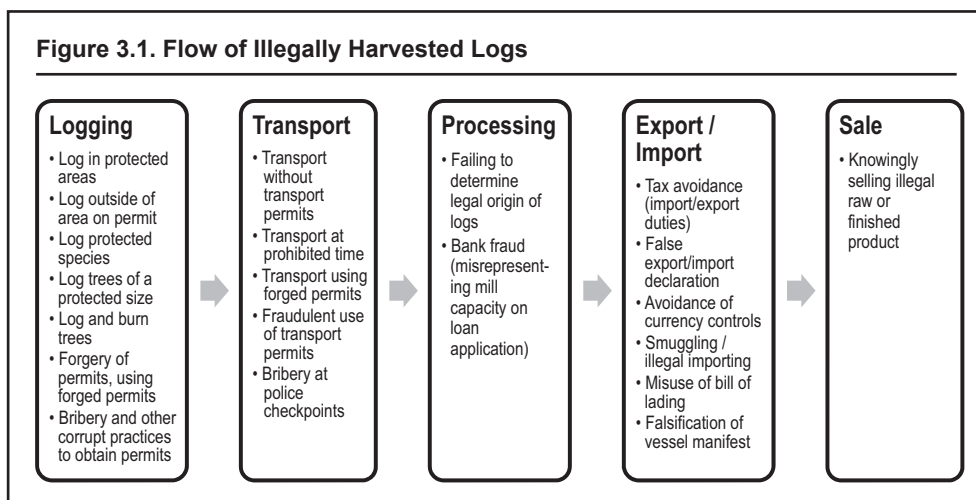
Figure 3.1. Flow of Illegally Harvested Logs

Logging
• Log in protected areas
• Log outside of area on permit
• Log protected species
• Log trees of a protected size
• Log and burn trees
• Forgery of permits, using forged permits
• Bribery and other corrupt practices to obtain permits

Transport
• Transport without transport permits
• Transport at prohibited time
• Transport using forged permits
• Fraudulent use of transport permits
• Bribery at police checkpoints

Processing
• Failing to determine legal origin of logs
• Bank fraud (misrepresenting mill capacity on loan application)

Export / Import
• Tax avoidance (import/export duties)
• False export/import declaration
• Avoidance of currency controls
• Smuggling / illegal importing
• Misuse of bill of lading
• Falsification of vessel manifest

Sale
• Knowingly selling illegal raw or finished product